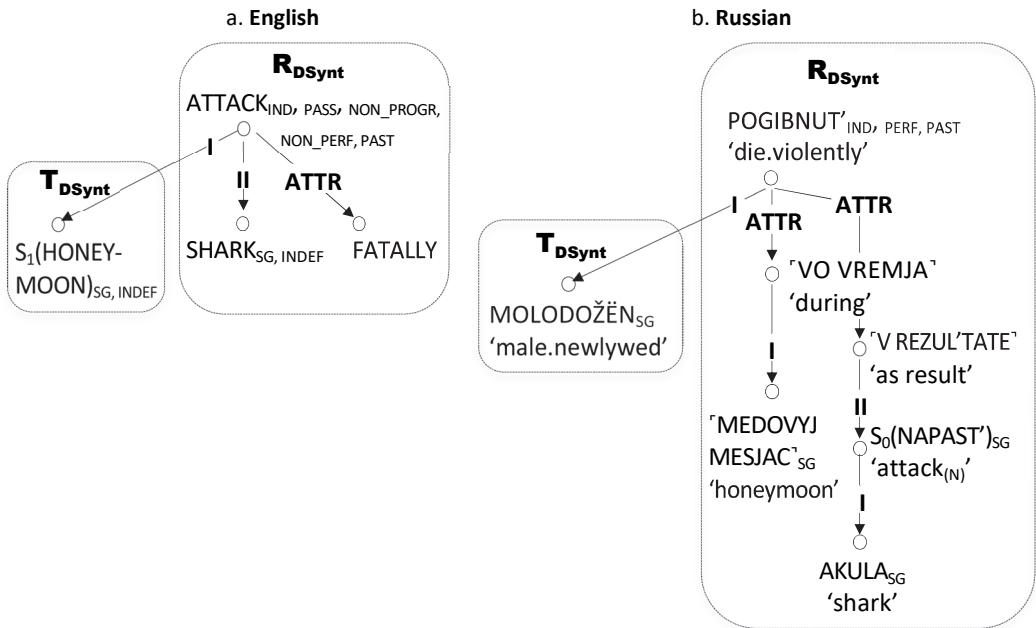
a. **English**

$\mathbf{R}_{\mathbf{DSynt}}$

ATTACK$_{\text{IND, PASS, NON\_PROGR, NON\_PERF, PAST}}$

I

II

ATTR

$\mathbf{T}_{\mathbf{DSynt}}$

$S_1$(HONEY-MOON)$_{\text{SG, INDEF}}$

SHARK$_{\text{SG, INDEF}}$

FATALLY

b. **Russian**

$\mathbf{R}_{\mathbf{DSynt}}$

POGIBNUT'$_{\text{IND, PERF, PAST}}$
'die.violently'

I

ATTR

ATTR

$\mathbf{T}_{\mathbf{DSynt}}$

MOLODOŽËN$_{\text{SG}}$
'male.newlywed'

˹VO VREMJA˺
'during'

˹V REZUL'TATE˺
'as result'

I

II

˹MEDOVYJ MESJAC˺$_{\text{SG}}$
'honeymoon'

$S_0$(NAPAST')$_{\text{SG}}$
'attack$_{(N)}$'

I

AKULA$_{\text{SG}}$
'shark'